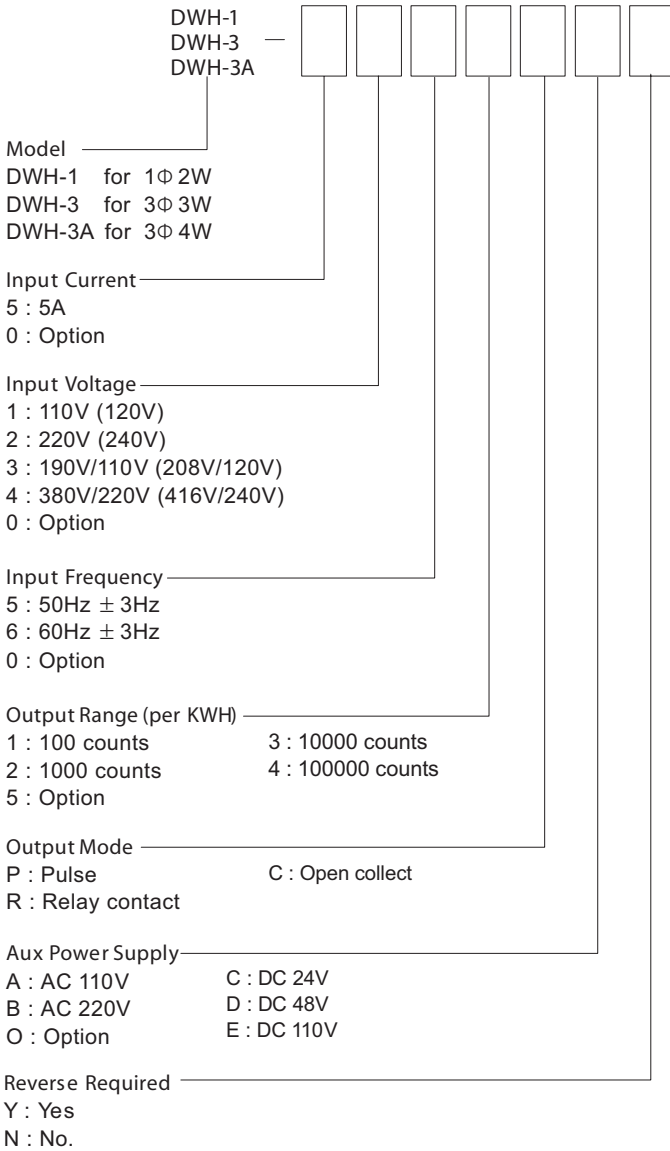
DWH-1
DWH-3 —
DWH-3A

Model
DWH-1 for 1Φ 2W
DWH-3 for 3Φ 3W
DWH-3A for 3Φ 4W

Input Current
5 : 5A
0 : Option

Input Voltage
1 : 110V (120V)
2 : 220V (240V)
3 : 190V/110V (208V/120V)
4 : 380V/220V (416V/240V)
0 : Option

Input Frequency
5 : 50Hz $\pm$ 3Hz
6 : 60Hz $\pm$ 3Hz
0 : Option

Output Range (per KWH)
1 : 100 counts
2 : 1000 counts
5 : Option

3 : 10000 counts
4 : 100000 counts

Output Mode
P : Pulse
R : Relay contact

C : Open collect

Aux Power Supply
A : AC 110V
B : AC 220V
O : Option

C : DC 24V
D : DC 48V
E : DC 110V

Reverse Required
Y : Yes
N : No.